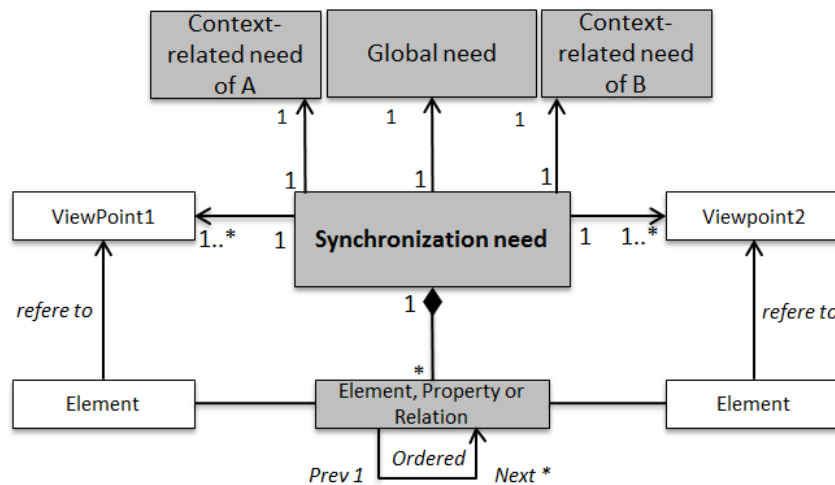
Context-related need of A

Global need

Context-related need of B

1

1

1

1

1

1

ViewPoint1

1..*

1

Synchronization need

1

1..*

Viewpoint2

refere to

1

refere to

*

Element

Element, Property or Relation

Element

Ordered

Prev 1

Next *